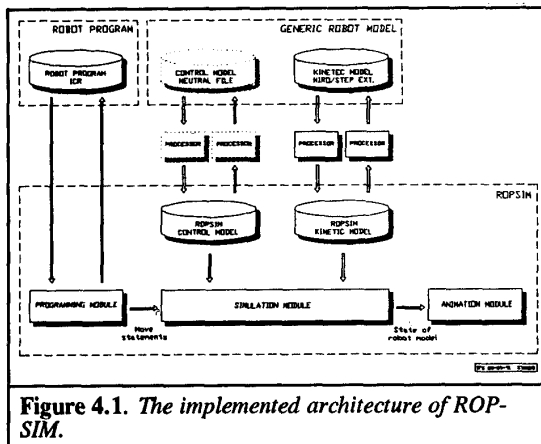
ROBOT PROGRAM

GENERIC ROBOT MODEL

ROBOT PROGRAM ICR

CONTROL MODEL NEUTRAL FILE

KINETEC MODEL NIRO/STEP EXT.

PROCESSOR

PROCESSOR

PROCESSOR

PROCESSOR

ROPSIM

ROPSIM CONTROL MODEL

ROPSIM KINETIC MODEL

PROGRAMMING MODULE

SIMULATION MODULE

ANIMATION MODULE

Move statements

State of robot model

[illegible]

Figure 4.1. The implemented architecture of ROPSIM.